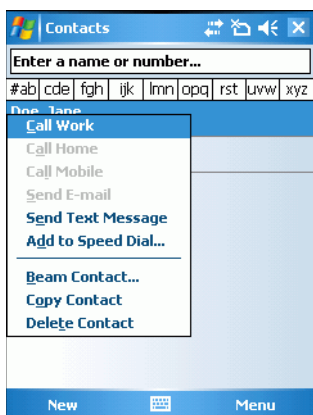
Contacts

Enter a name or number...

| #ab | cde | fgh | ijk | lmn | opq | rst | uvw | xyz |
|---|---|---|---|---|---|---|---|---|

Doe, Jane

Call Work
Call Home
Call Mobile
Send E-mail
Send Text Message
Add to Speed Dial...
Beam Contact...
Copy Contact
Delete Contact

New
Menu